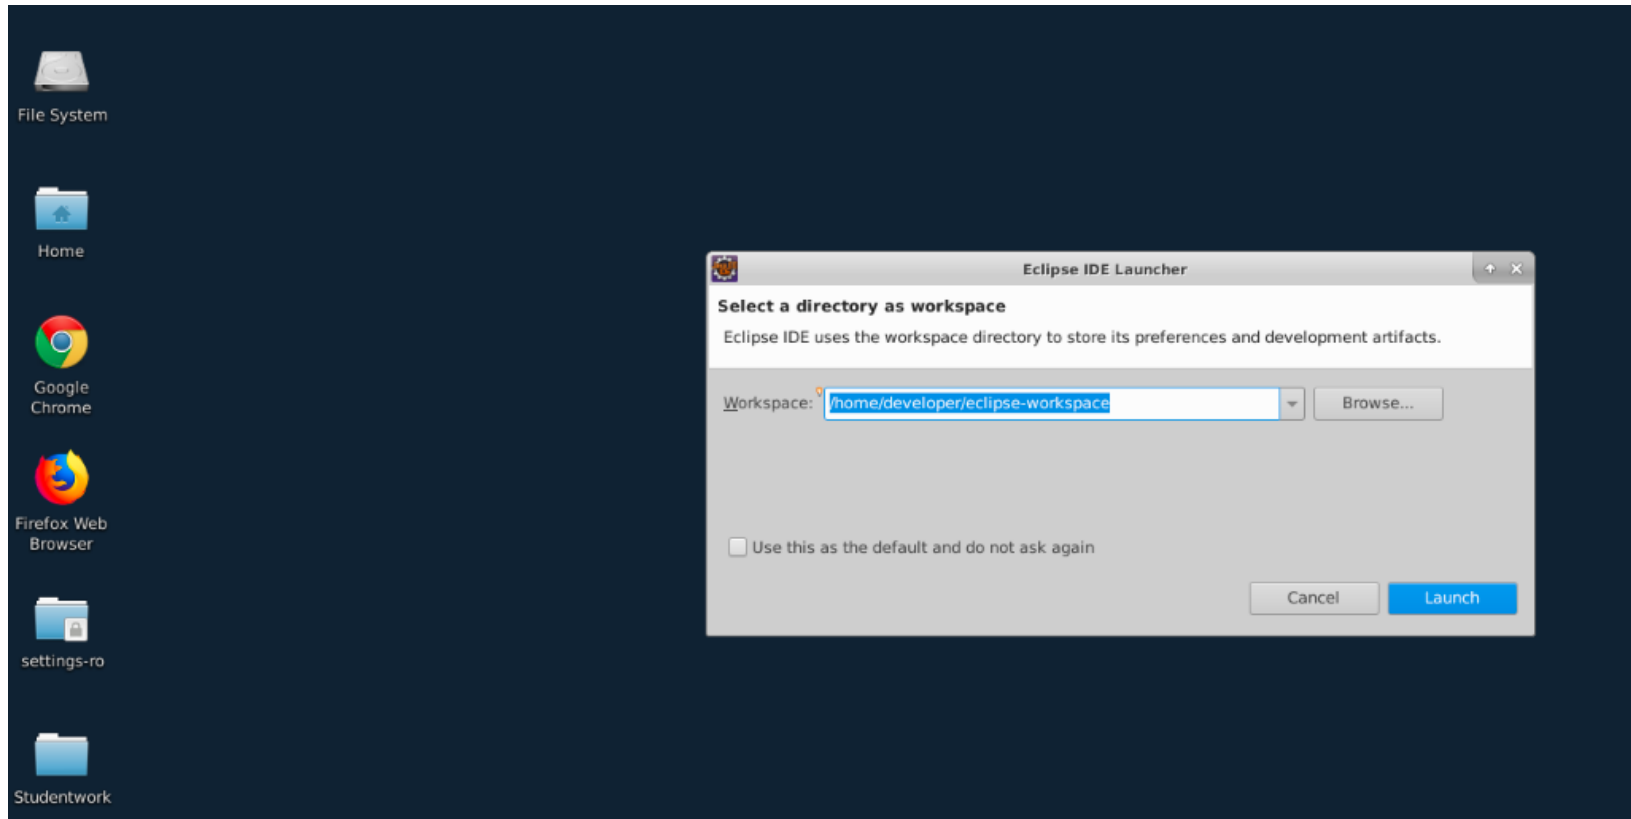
File System

Home

Google Chrome

Firefox Web Browser

settings-ro

Studentwork

Eclipse IDE Launcher

Select a directory as workspace

Eclipse IDE uses the workspace directory to store its preferences and development artifacts.

Workspace: /home/developer/eclipse-workspace

Browse...

Use this as the default and do not ask again

Cancel

Launch